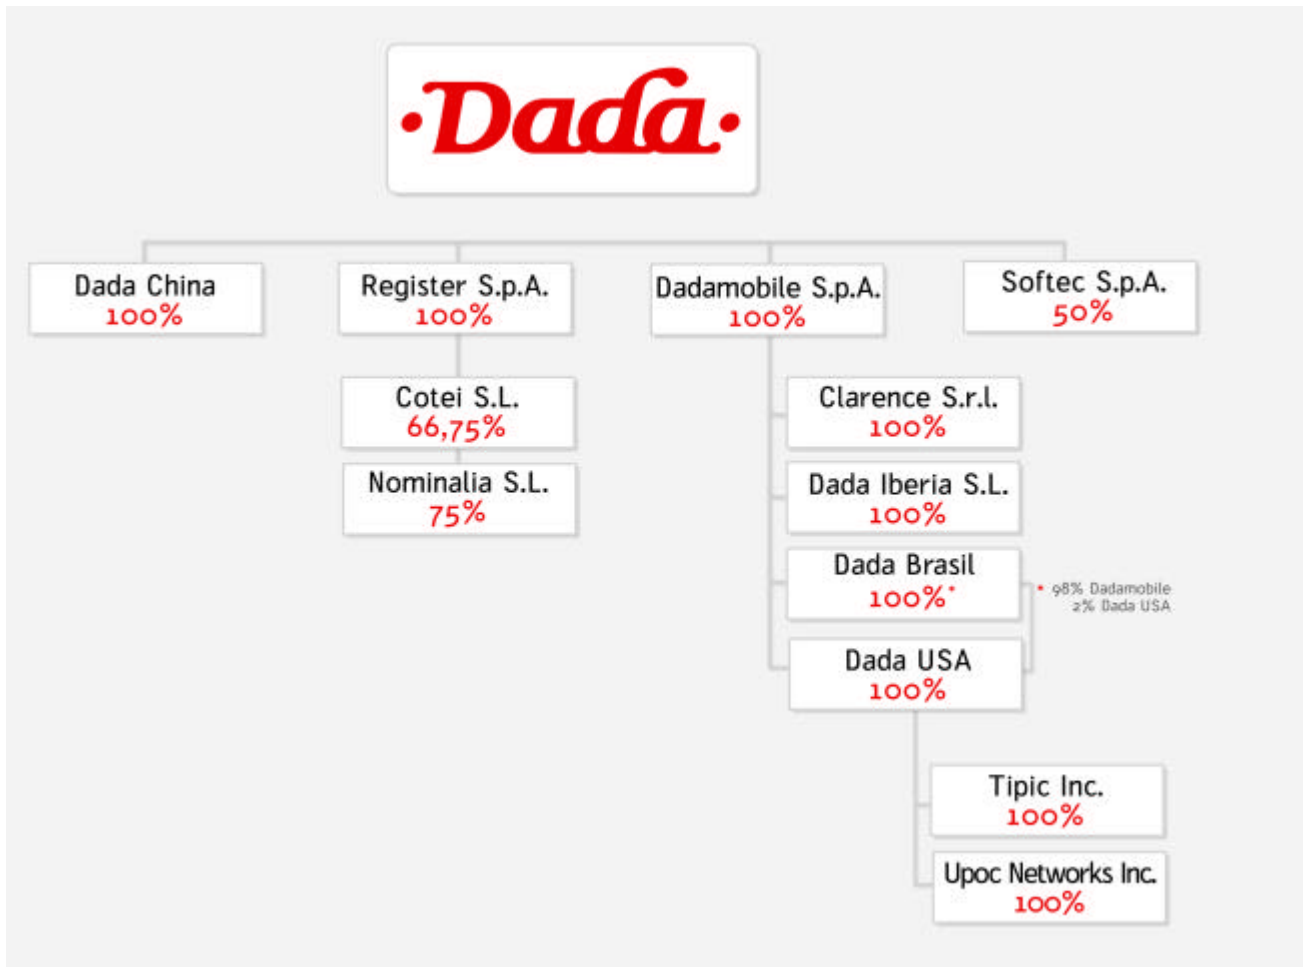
·Dada·

Dada China
100%

Register S.p.A.
100%

Cotei S.L.
66,75%

Nominalia S.L.
75%

Dadamobile S.p.A.
100%

Clarence S.r.l.
100%

Dada Iberia S.L.
100%

Dada Brasil
100%*

* 98% Dadamobile
2% Dada USA

Dada USA
100%

Tipic Inc.
100%

Upoc Networks Inc.
100%

Softec S.p.A.
50%